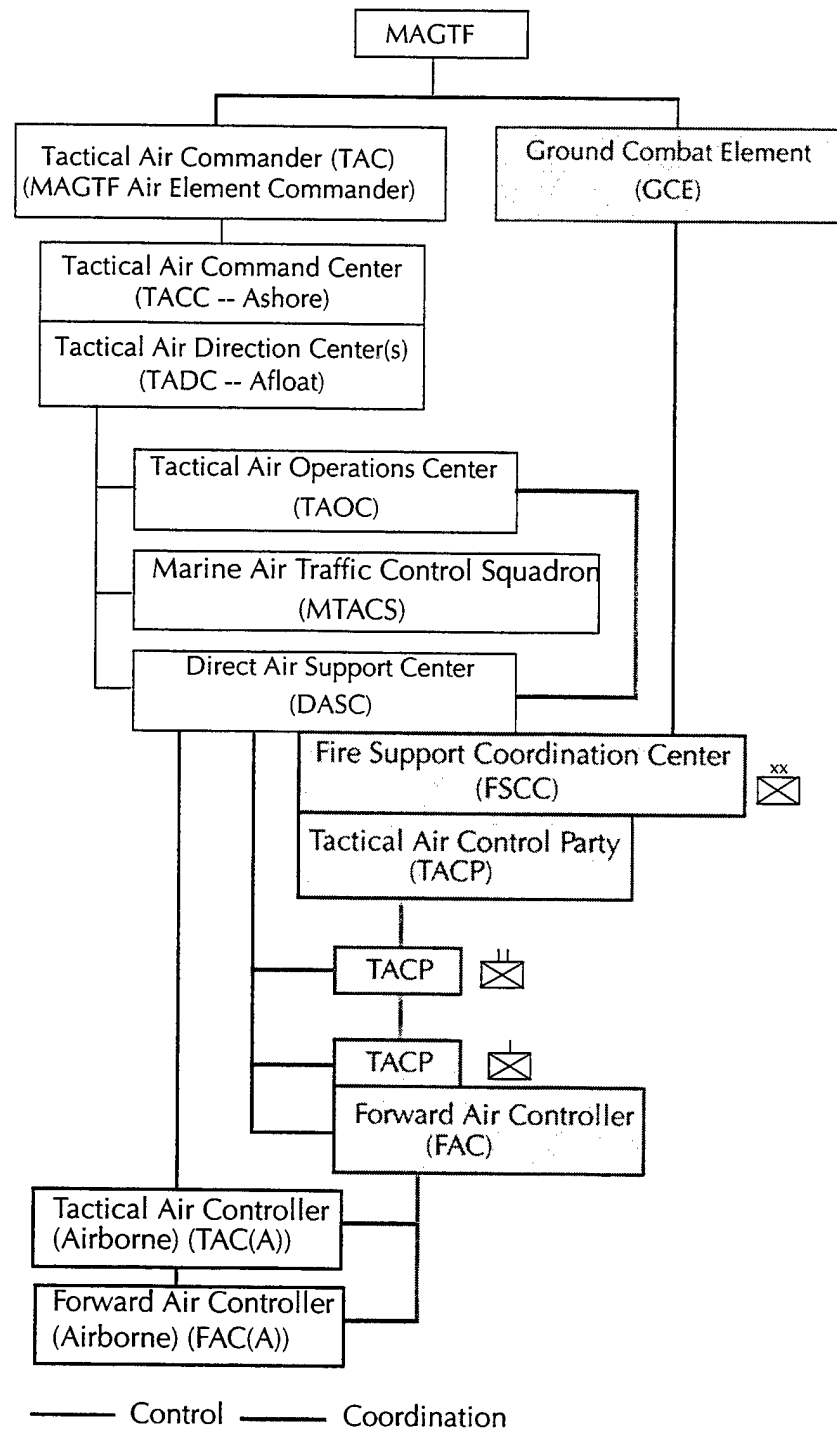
MAGTF

Tactical Air Commander (TAC) (MAGTF Air Element Commander)

Ground Combat Element (GCE)

Tactical Air Command Center (TACC -- Ashore)

Tactical Air Direction Center(s) (TADC -- Afloat)

Tactical Air Operations Center (TAOC)

Marine Air Traffic Control Squadron (MTACS)

Direct Air Support Center (DASC)

Fire Support Coordination Center (FSCC)

xx

Tactical Air Control Party (TACP)

TACP

||

TACP

|

Forward Air Controller (FAC)

Tactical Air Controller (Airborne) (TAC(A))

Forward Air Controller (Airborne) (FAC(A))

Control Coordination